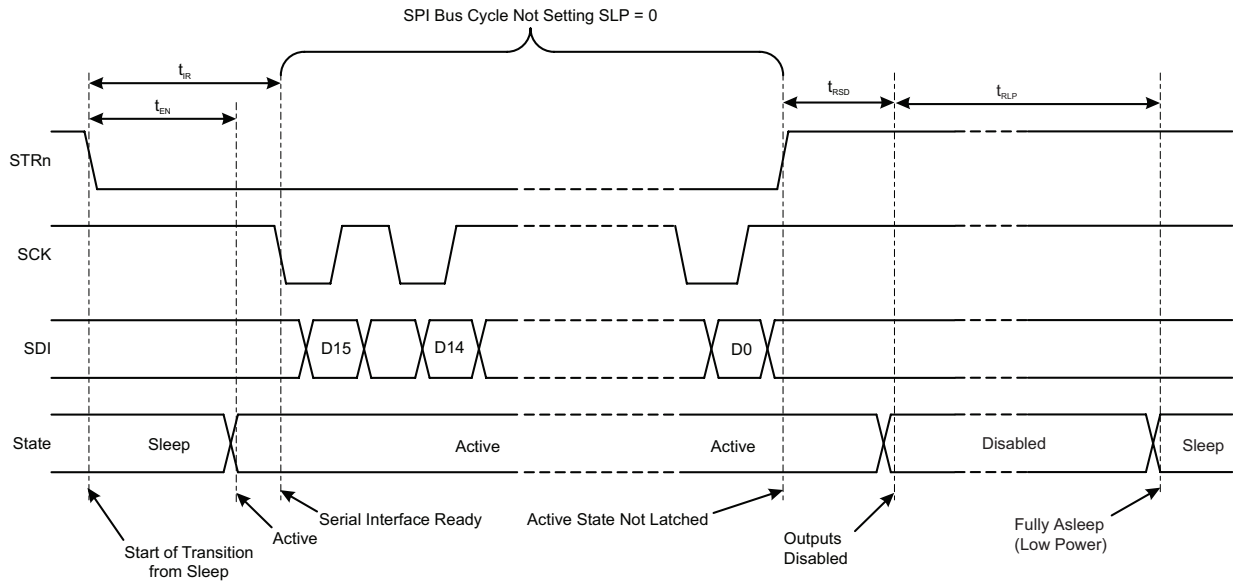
SPI Bus Cycle Not Setting SLP = 0

$t_{IR}$

$t_{EN}$

$t_{RSD}$

$t_{RLP}$

STRn

SCK

SDI

D15

D14

D0

State

Sleep

Active

Active

Disabled

Sleep

Start of Transition from Sleep

Active

Serial Interface Ready

Active State Not Latched

Outputs Disabled

Fully Asleep (Low Power)